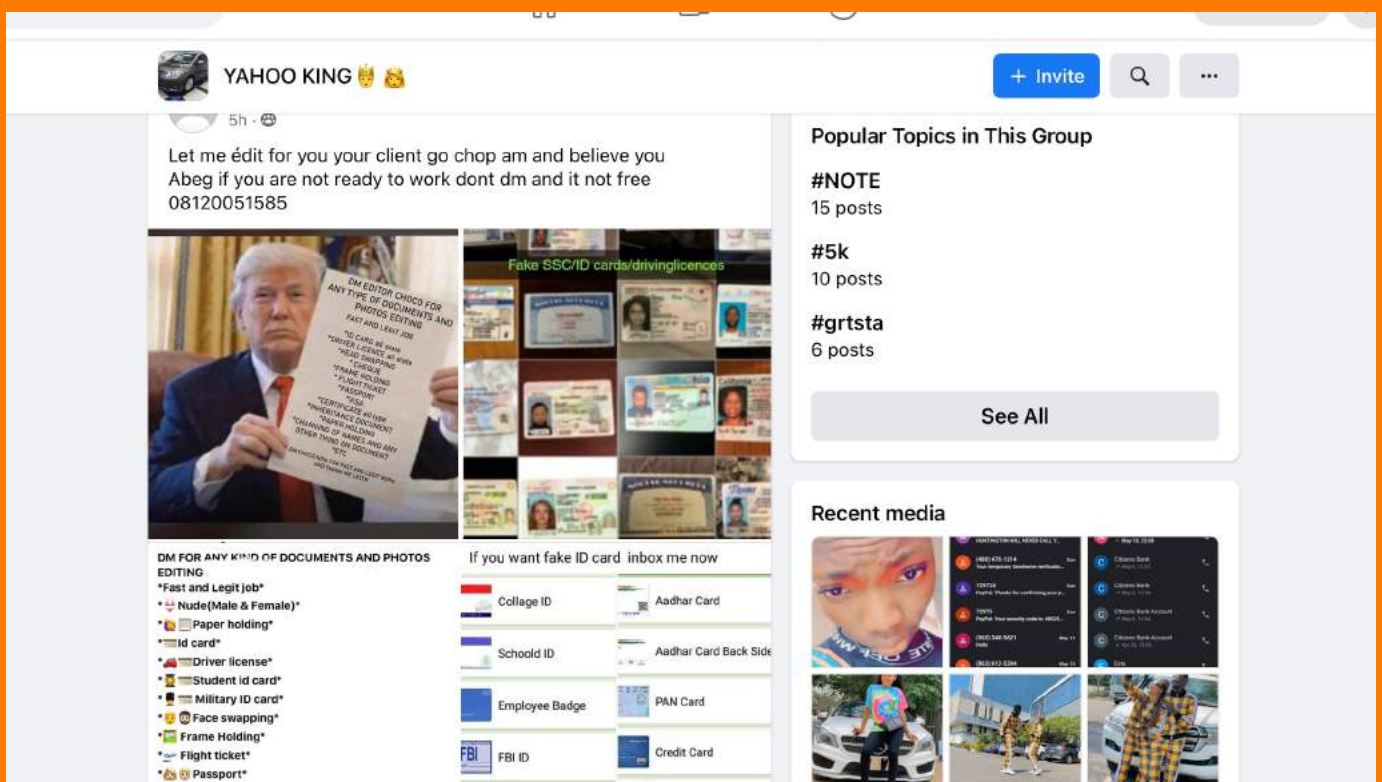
YAHOO KING 👸 🙆

+ Invite

5h ·

Let me édit for you your client go chop am and believe you
Abeg if you are not ready to work dont dm and it not free
08120051585

DM EDITOR CHOCO FOR ANY TYPE OF DOCUMENTS AND PHOTOS EDITING
FAST AND LEGIT JOB
*ID CARD all state
*DRIVER LICENCE all state
*HEAD SWAPPING
*CHEQUE
*FRAME HOLDING
*FLIGHT TICKET
*PASSPORT
*VISA
*CERTIFICATE all type
*INHERITANCE DOCUMENT
*PAPER HOLDING
*CHANGING OF NAMES AND ANY OTHER THING ON DOCUMENT
*ETC
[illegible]

Fake SSC/ID cards/drivinglicences

DM FOR ANY KIND OF DOCUMENTS AND PHOTOS EDITING
*Fast and Legit job*
*Nude(Male & Female)*
*Paper holding*
*Id card*
*Driver license*
*Student id card*
*Military ID card*
*Face swapping*
*Frame Holding*
*Flight ticket*
*Passport*

If you want fake ID card inbox me now

Collage ID
Aadhar Card
Schoold ID
Aadhar Card Back Side
Employee Badge
PAN Card
FBI ID
Credit Card

Popular Topics in This Group

#NOTE
15 posts

#5k
10 posts

#grtsta
6 posts

See All

Recent media